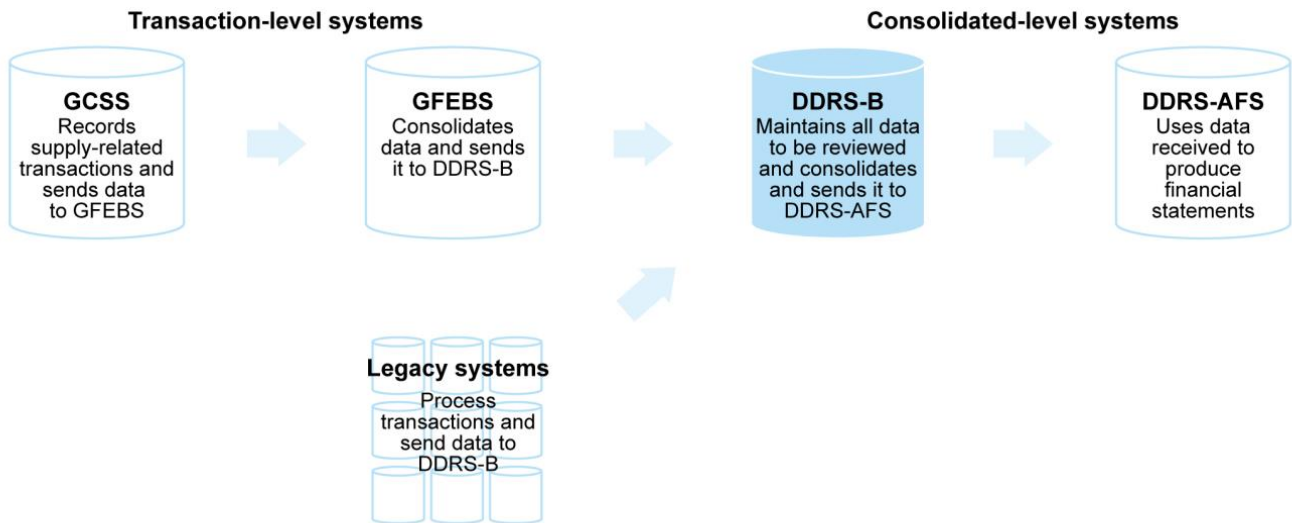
Transaction-level systems

Consolidated-level systems

GCSS
Records supply-related transactions and sends data to GFEBS

GFEBS
Consolidates data and sends it to DDRS-B

DDRS-B
Maintains all data to be reviewed and consolidates and sends it to DDRS-AFS

DDRS-AFS
Uses data received to produce financial statements

Legacy systems
Process transactions and send data to DDRS-B